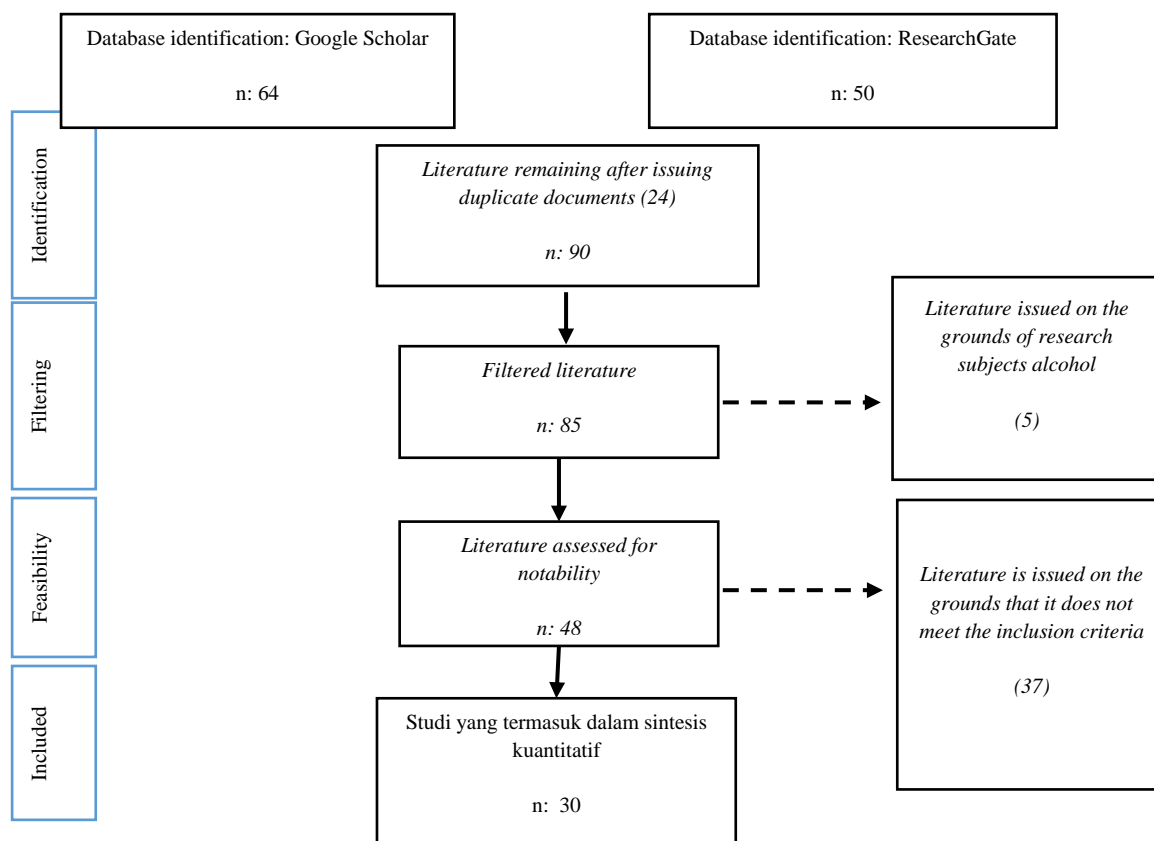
Database identification: Google Scholar

n: 64

Database identification: ResearchGate

n: 50

Identification

Literature remaining after issuing duplicate documents (24)

n: 90

Filtering

Filtered literature

n: 85

Literature issued on the grounds of research subjects alcohol

(5)

Feasibility

Literature assessed for notability

n: 48

Literature is issued on the grounds that it does not meet the inclusion criteria

(37)

Included

Studi yang termasuk dalam sintesis kuantitatif

n: 30